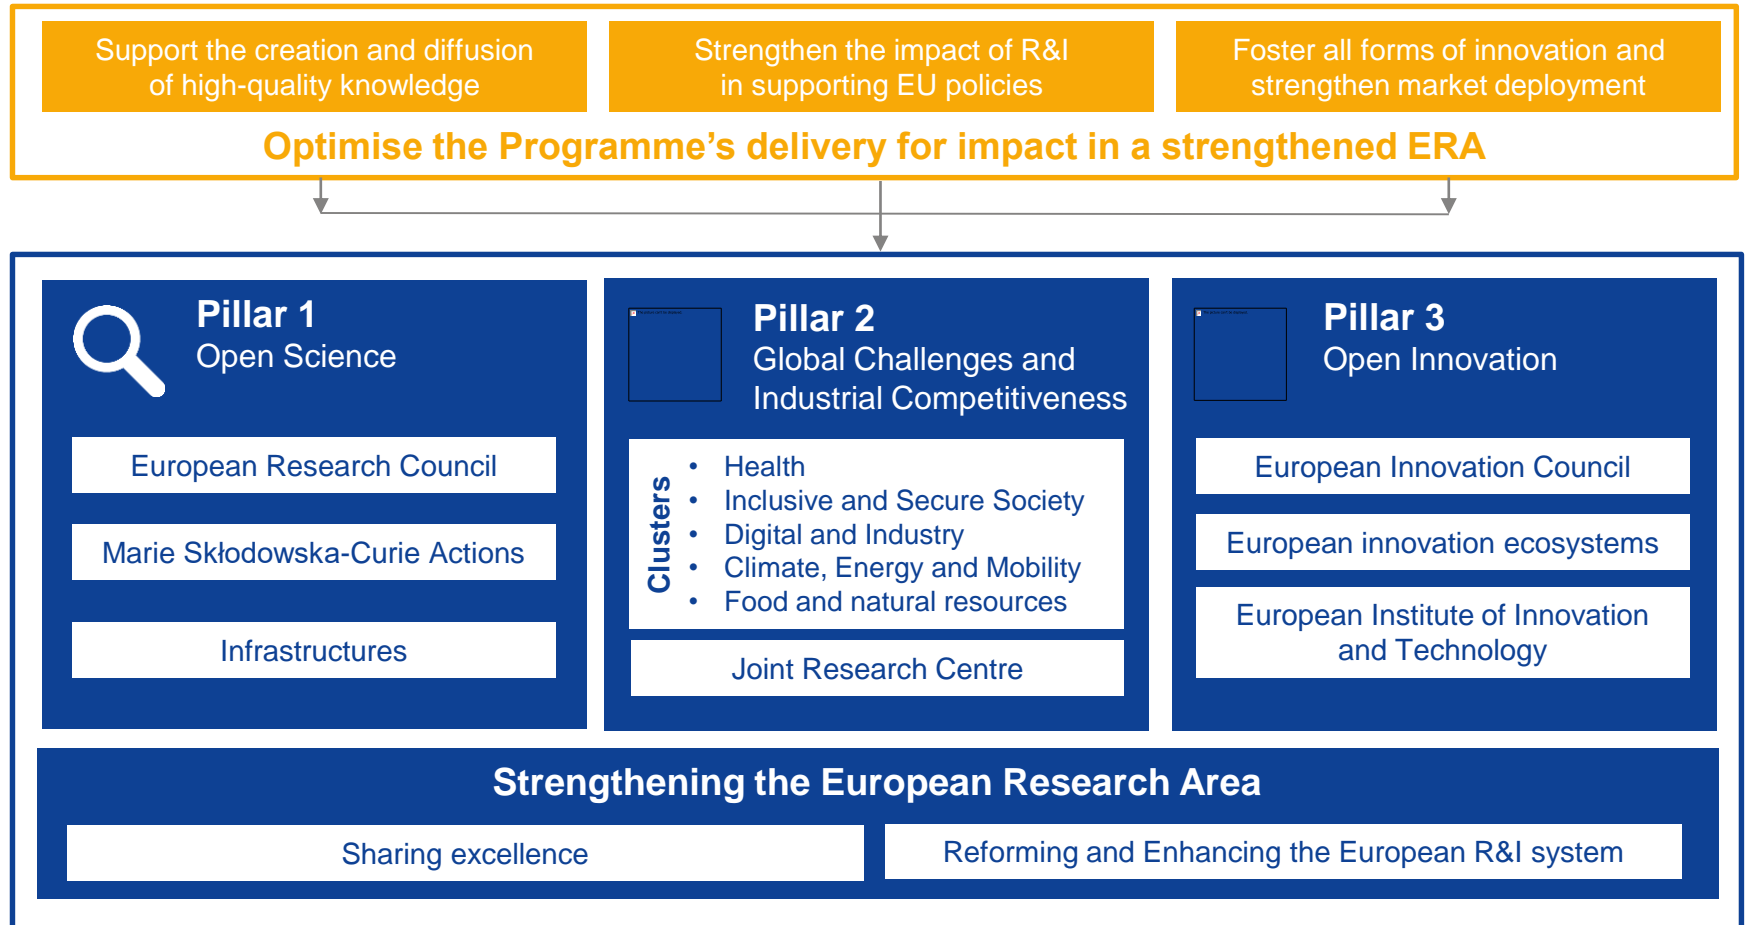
Support the creation and diffusion of high-quality knowledge

Strengthen the impact of R&I in supporting EU policies

Foster all forms of innovation and strengthen market deployment

Optimise the Programme’s delivery for impact in a strengthened ERA

Pillar 1
Open Science

European Research Council

Marie Skłodowska-Curie Actions

Infrastructures

Pillar 2
Global Challenges and Industrial Competitiveness

Clusters

- Health
- Inclusive and Secure Society
- Digital and Industry
- Climate, Energy and Mobility
- Food and natural resources

Joint Research Centre

Pillar 3
Open Innovation

European Innovation Council

European innovation ecosystems

European Institute of Innovation and Technology

Strengthening the European Research Area

Sharing excellence

Reforming and Enhancing the European R&I system